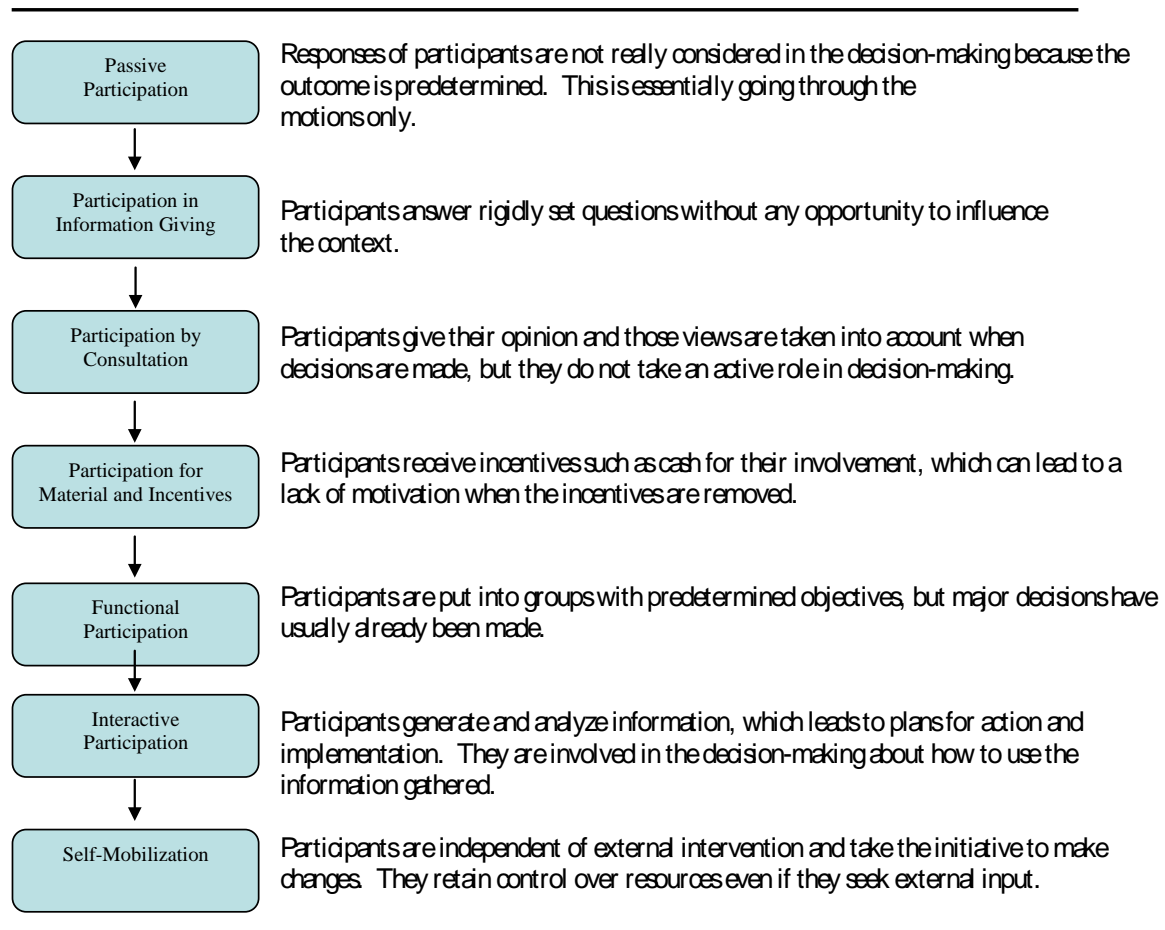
Passive Participation

Responses of participants are not really considered in the decision-making because the outcome is predetermined. This is essentially going through the motions only.

Participation in Information Giving

Participants answer rigidly set questions without any opportunity to influence the context.

Participation by Consultation

Participants give their opinion and those views are taken into account when decisions are made, but they do not take an active role in decision-making.

Participation for Material and Incentives

Participants receive incentives such as cash for their involvement, which can lead to a lack of motivation when the incentives are removed.

Functional Participation

Participants are put into groups with predetermined objectives, but major decisions have usually already been made.

Interactive Participation

Participants generate and analyze information, which leads to plans for action and implementation. They are involved in the decision-making about how to use the information gathered.

Self-Mobilization

Participants are independent of external intervention and take the initiative to make changes. They retain control over resources even if they seek external input.